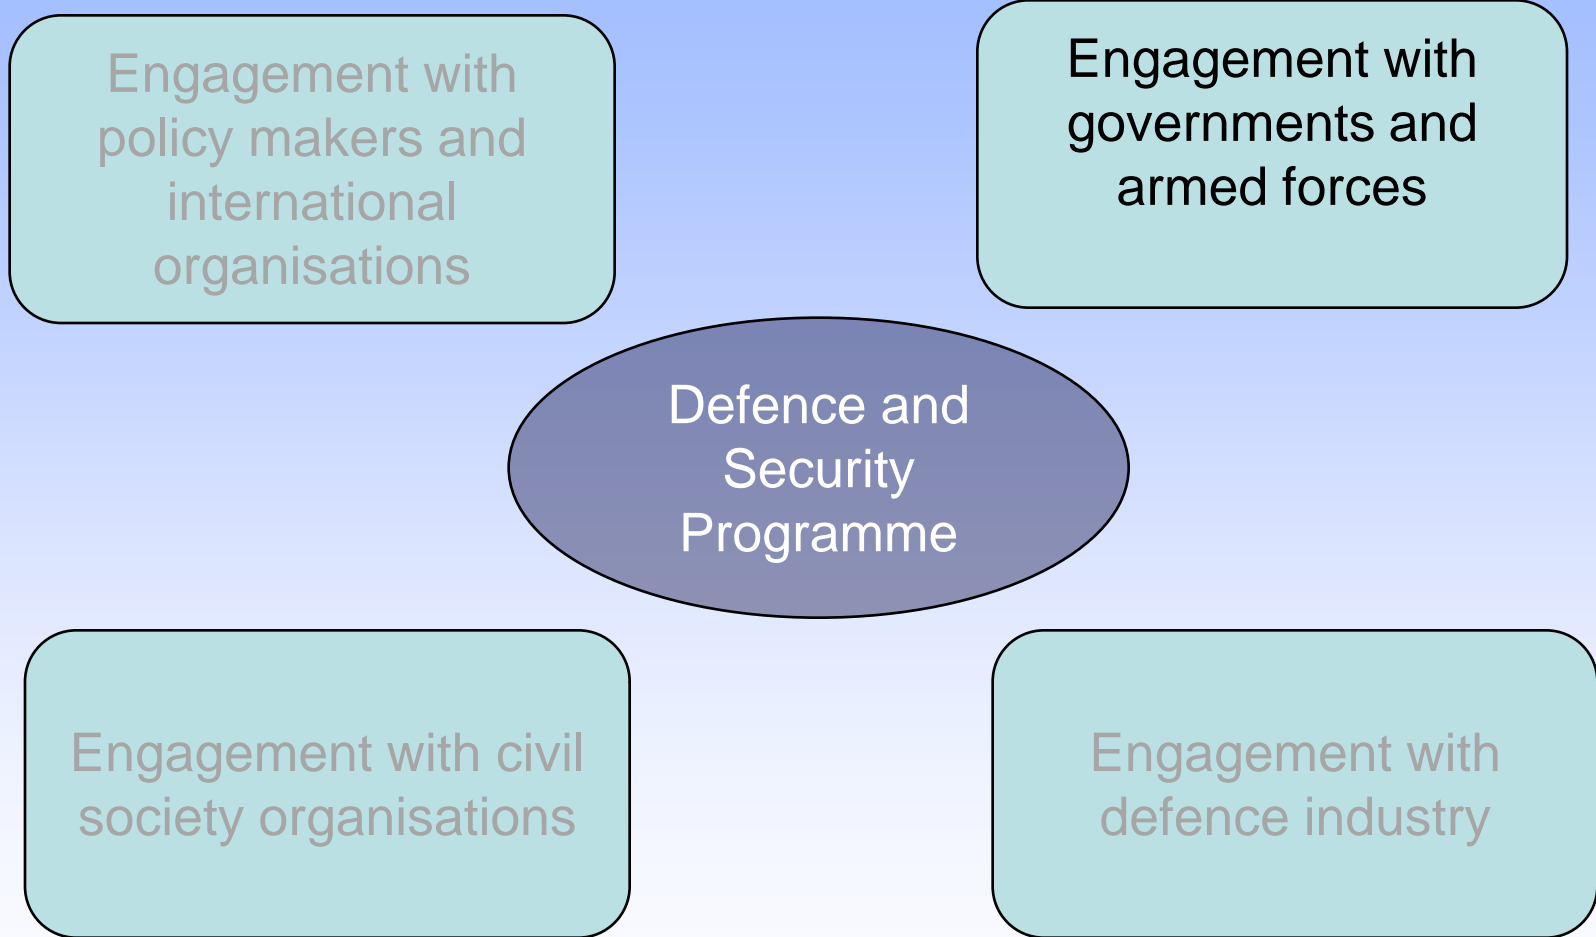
Engagement with policy makers and international organisations

Engagement with governments and armed forces

Defence and Security Programme

Engagement with civil society organisations

Engagement with defence industry